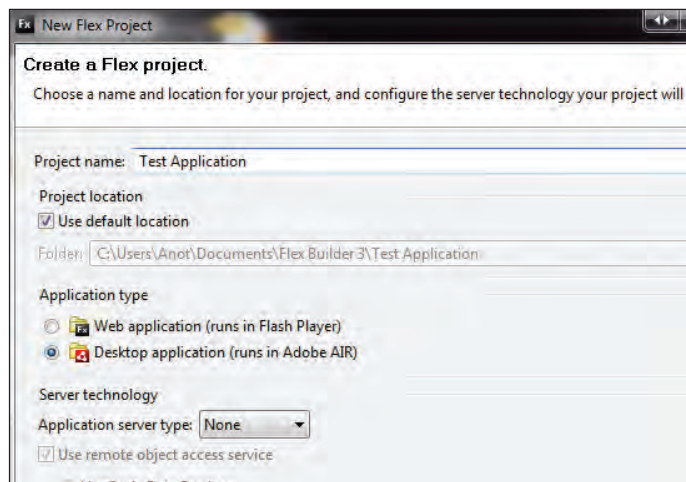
Fx New Flex Project

Create a Flex project.

Choose a name and location for your project, and configure the server technology your project will

Project name: Test Application

Project location

Use default location

Folder: C:\Users\Anot\Documents\Flex Builder 3\Test Application

Application type

Web application (runs in Flash Player)

Desktop application (runs in Adobe AIR)

Server technology

Application server type: None

Use remote object access service